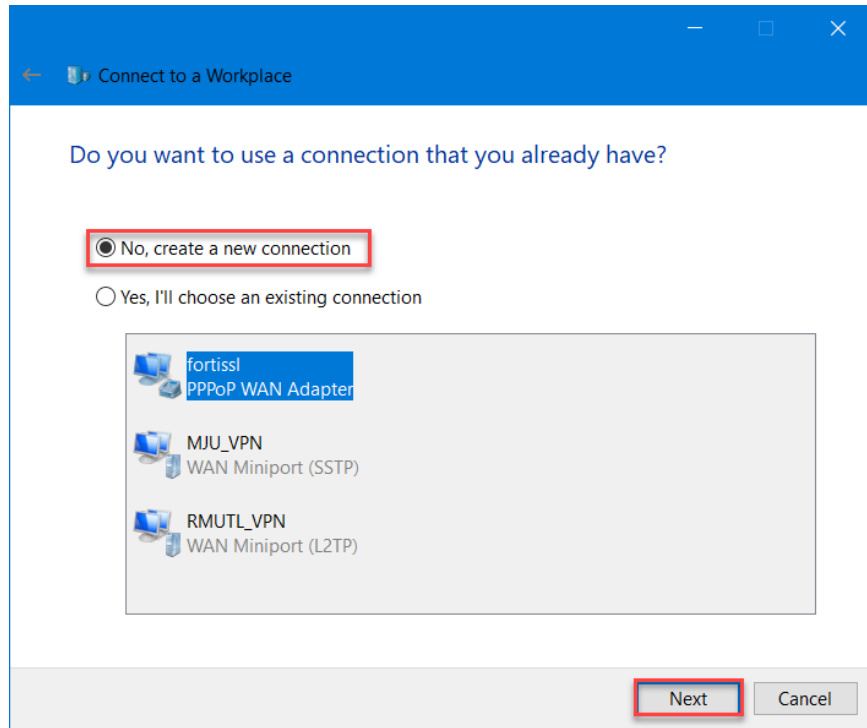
Connect to a Workplace

Do you want to use a connection that you already have?

No, create a new connection

Yes, I'll choose an existing connection

fortissl
PPPoP WAN Adapter

MJU_VPN
WAN Miniport (SSTP)

RMUTL_VPN
WAN Miniport (L2TP)

Next

Cancel